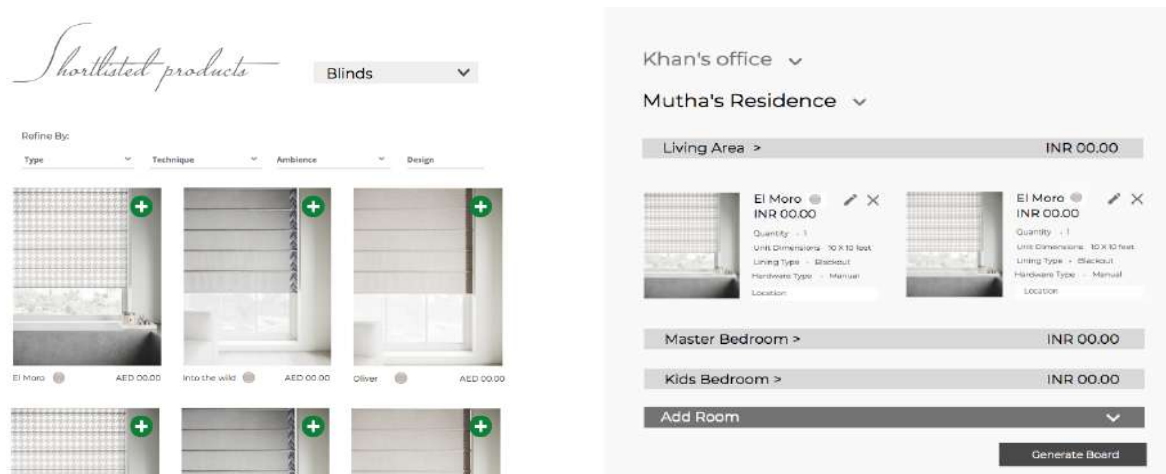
Shortlisted products

Blinds

Refine By:

Type

Technique

Ambience

Design

El Moro AED 00.00

Into the wild AED 00.00

Oliver AED 00.00

Khan's office

Mutha's Residence

Living Area > INR 00.00

El Moro
INR 00.00
Quantity - 1
Unit Dimensions 10 X 10 feet
Lining Type - Blackout
Hardware Type - Manual
Location

El Moro
INR 00.00
Quantity - 1
Unit Dimensions 10 X 10 feet
Lining Type - Blackout
Hardware Type - Manual
Location

Master Bedroom > INR 00.00

Kids Bedroom > INR 00.00

Add Room

Generate Board